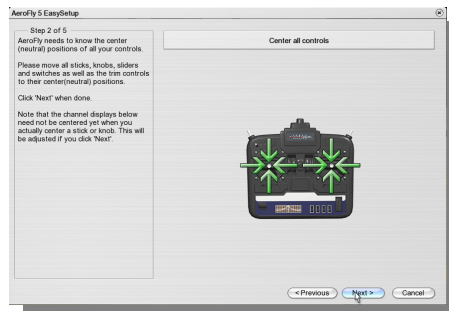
AeroFly 5 EasySetup

Step 2 of 5

AeroFly needs to know the center (neutral) positions of all your controls.

Please move all sticks, knobs, sliders and switches as well as the trim controls to their center(neutral) positions.

Click 'Next' when done.

Note that the channel displays below need not be centered yet when you actually center a stick or knob. This will be adjusted if you click 'Next'.

Center all controls

< Previous

Next >

Cancel